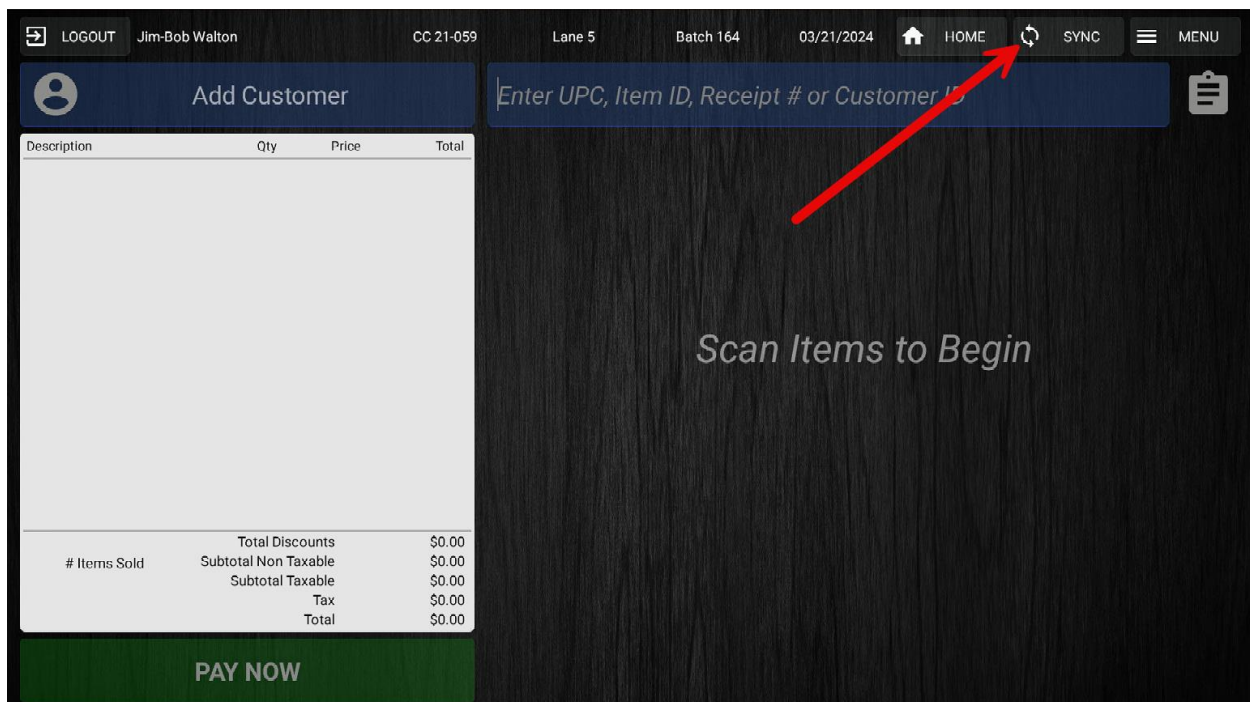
LOGOUT Jim-Bob Walton CC 21-059 Lane 5 Batch 164 03/21/2024 HOME SYNC MENU

Add Customer

Enter UPC, Item ID, Receipt # or Customer ID

| Description | Qty | Price | Total |
|---|---|---|---|

| | | |
|---|---|---|
| # Items Sold | Total Discounts | $0.00 |
| | Subtotal Non Taxable | $0.00 |
| | Subtotal Taxable | $0.00 |
| | Tax | $0.00 |
| | Total | $0.00 |

PAY NOW

Scan Items to Begin